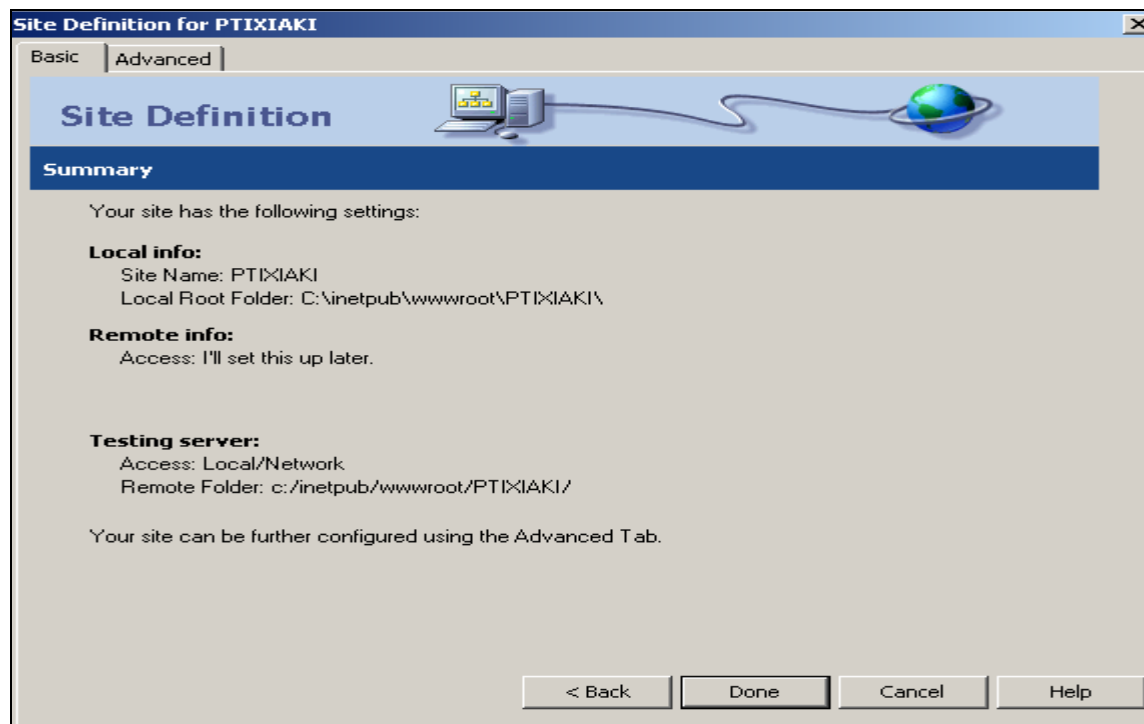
Site Definition for PTIXIAKI

Basic | Advanced

Site Definition

Summary

Your site has the following settings:

Local info:
Site Name: PTIXIAKI
Local Root Folder: C:\inetpub\wwwroot\PTIXIAKI\

Remote info:
Access: I'll set this up later.

Testing server:
Access: Local/Network
Remote Folder: c:/inetpub/wwwroot/PTIXIAKI/

Your site can be further configured using the Advanced Tab.

< Back | Done | Cancel | Help